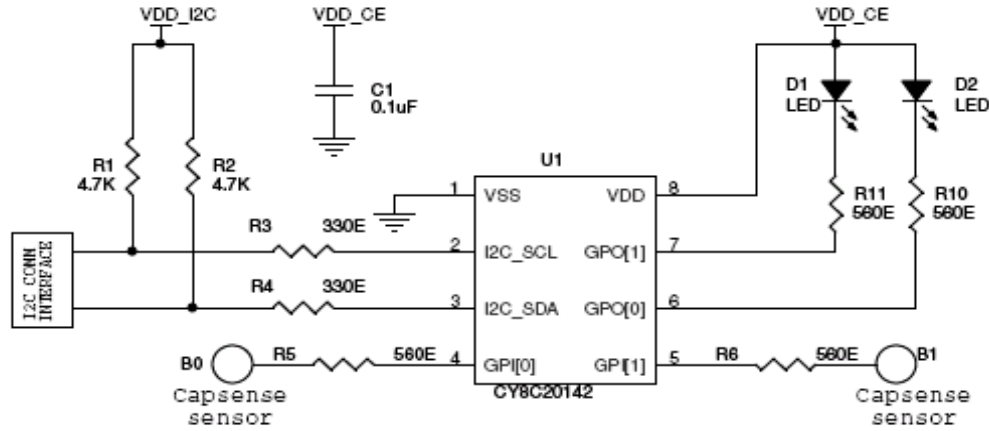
VDD_I2C

VDD_CE

C1
0.1uF

VDD_CE

D1
LED

D2
LED

R1
4.7K

R2
4.7K

U1

1 VSS

VDD 8

R11
560E

R10
560E

I2C CONN INTERFACE

R3 330E

2 I2C_SCL

GPO[1] 7

R4 330E

3 I2C_SDA

GPO[0] 6

B0

R5 560E

4 GPI[0]

GPI[1] 5

R6 560E

B1

Capsense sensor

CY8C20142

Capsense sensor